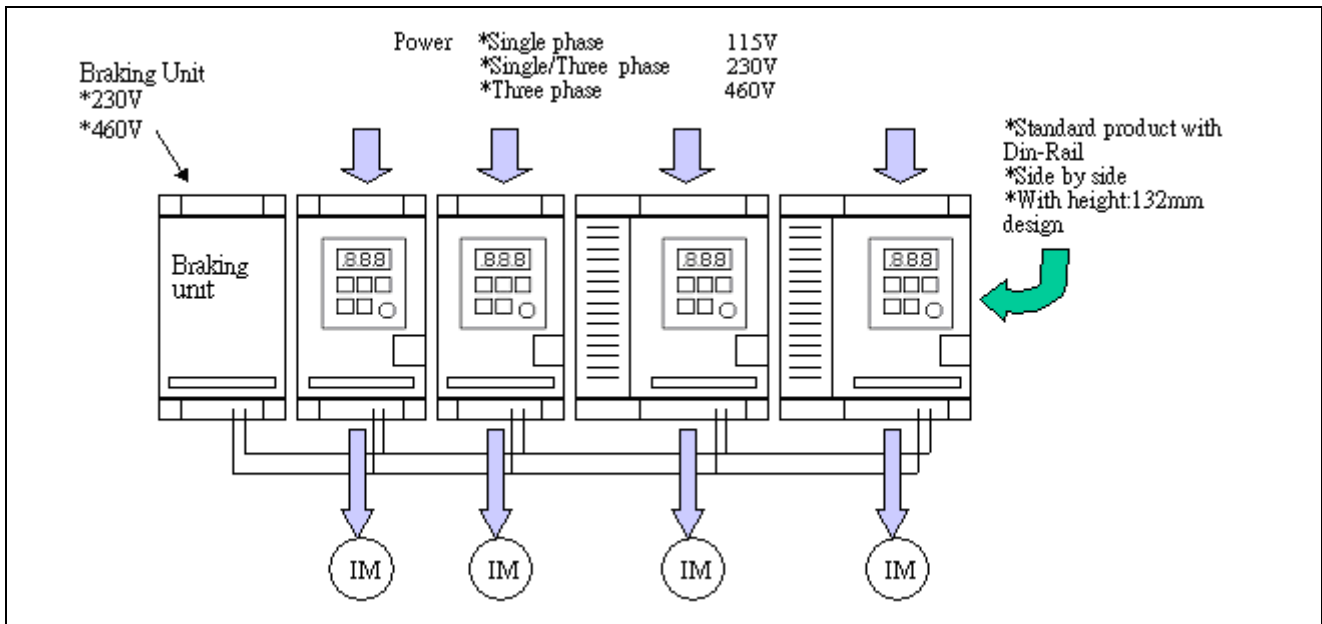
Braking Unit
*230V
*460V

Power *Single phase 115V
*Single/Three phase 230V
*Three phase 460V

*Standard product with Din-Rail
*Side by side
*With height:132mm design

Braking unit

.888

.888

.888

.888

IM

IM

IM

IM